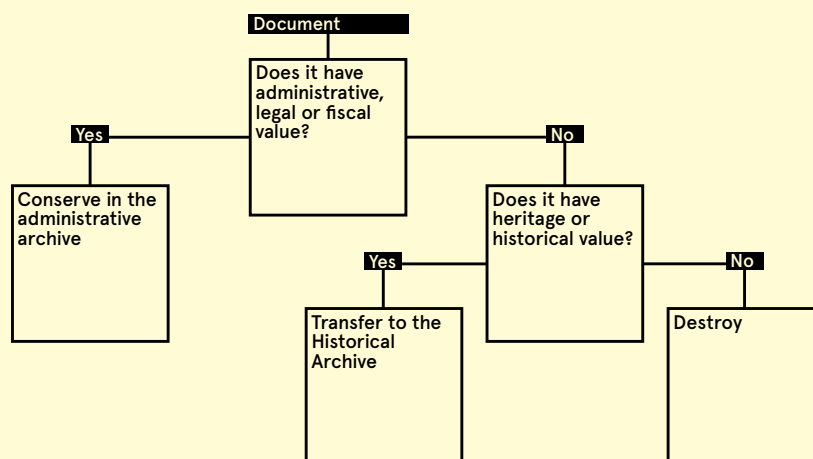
Document

Does it have administrative, legal or fiscal value?

Yes

Conserve in the administrative archive

No

Does it have heritage or historical value?

Yes

Transfer to the Historical Archive

No

Destroy